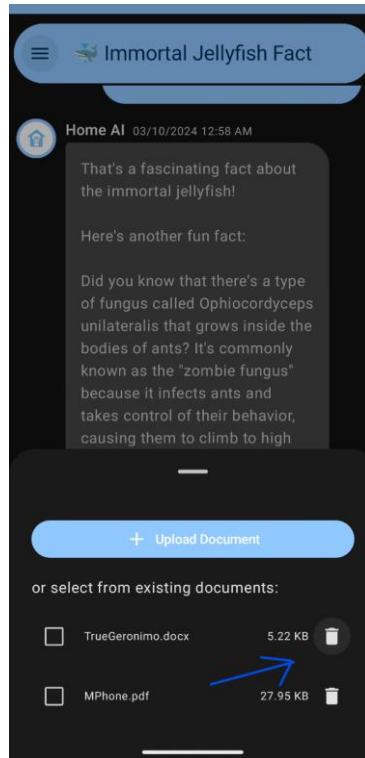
Immortal Jellyfish Fact

Home AI 03/10/2024 12:58 AM

That's a fascinating fact about the immortal jellyfish!

Here's another fun fact:

Did you know that there's a type of fungus called Ophiocordyceps unilateralis that grows inside the bodies of ants? It's commonly known as the "zombie fungus" because it infects ants and takes control of their behavior, causing them to climb to high

+ Upload Document

or select from existing documents:

TrueGeronimo.docx 5.22 KB

MPhone.pdf 27.95 KB